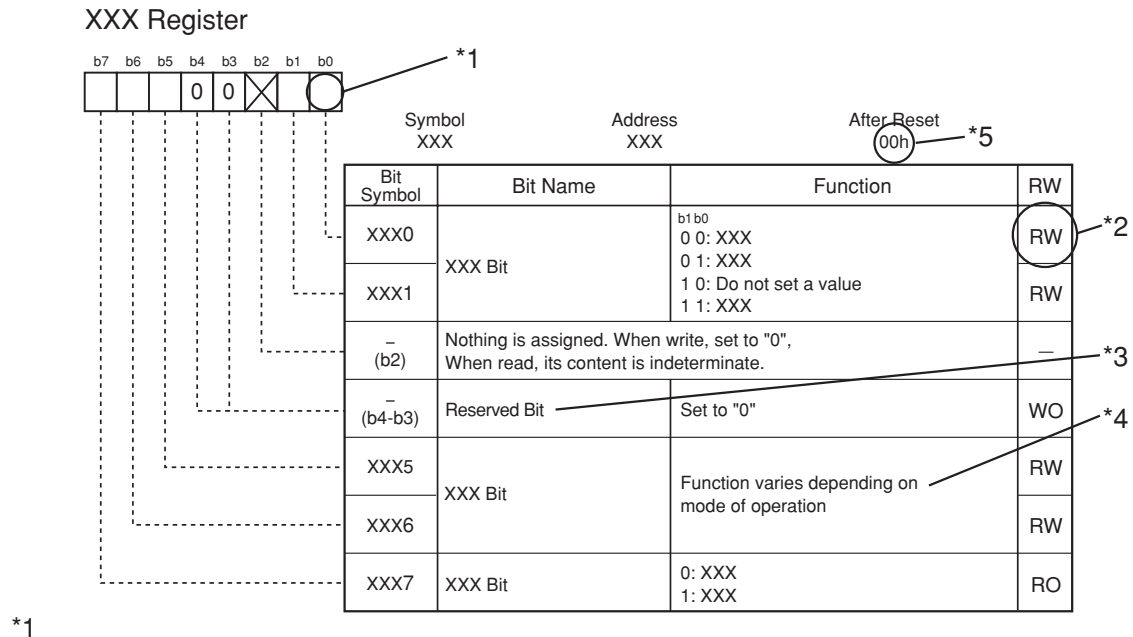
XXX Register

b7 b6 b5 b4 b3 b2 b1 b0

0 0

*1

Symbol XXX

Address XXX

After Reset 00h

*5

| Bit Symbol | Bit Name | Function | RW |
|---|---|---|---|
| XXX0 | XXX Bit | b1 b0<br>0 0: XXX<br>0 1: XXX<br>1 0: Do not set a value<br>1 1: XXX | RW |
| XXX1 | | | RW |
| – (b2) | Nothing is assigned. When write, set to "0", When read, its content is indeterminate. | | – |
| – (b4-b3) | Reserved Bit | Set to "0" | WO |
| XXX5 | XXX Bit | Function varies depending on mode of operation | RW |
| XXX6 | | | RW |
| XXX7 | XXX Bit | 0: XXX<br>1: XXX | RO |

*2

*3

*4

*1